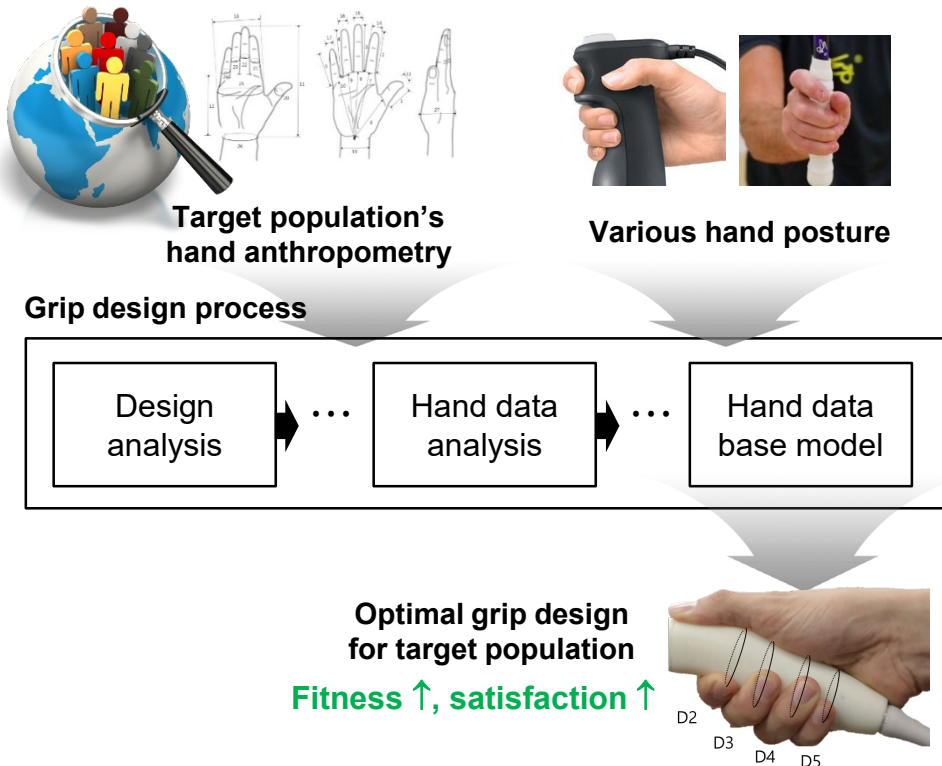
Target population's hand anthropometry

Various hand posture

Grip design process

Design analysis

Hand data analysis

Hand data base model

Optimal grip design for target population

Fitness ↑, satisfaction ↑

D2
D3
D4
D5